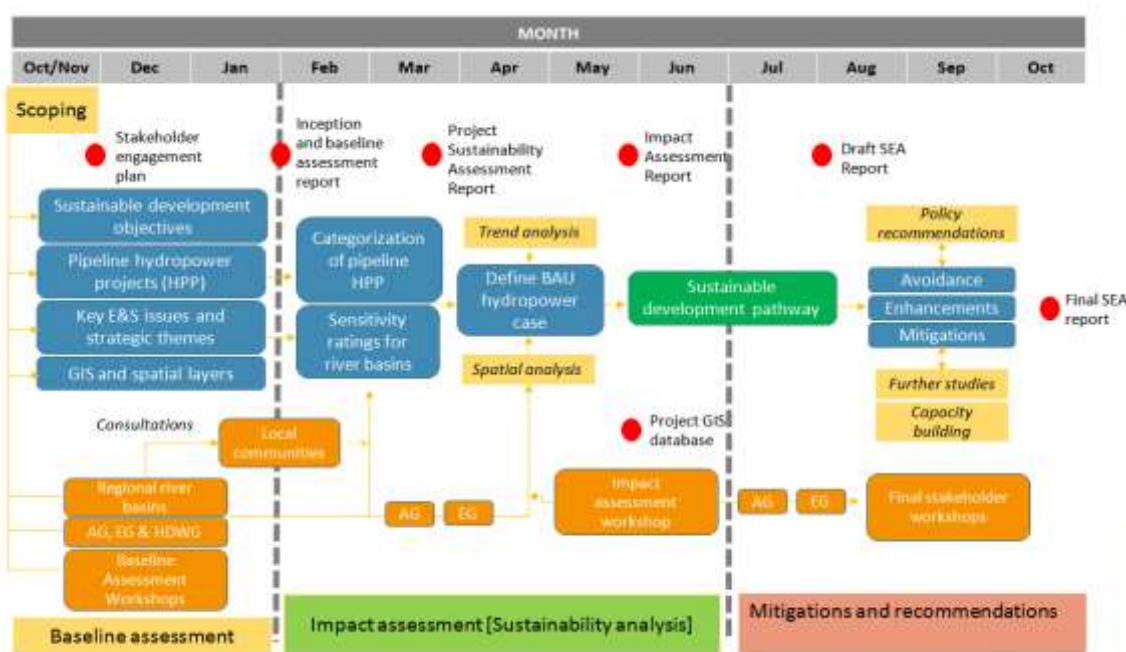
MONTH

Oct/Nov | Dec | Jan | Feb | Mar | Apr | May | Jun | Jul | Aug | Sep | Oct

Scoping

Stakeholder engagement plan

Inception and baseline assessment report

Project Sustainability Assessment Report

Impact Assessment Report

Draft SEA Report

Sustainable development objectives

Pipeline hydropower projects (HPP)

Key E&S issues and strategic themes

GIS and spatial layers

Categorization of pipeline HPP

Sensitivity ratings for river basins

Trend analysis

Define BAU hydropower case

Spatial analysis

Sustainable development pathway

Policy recommendations

Avoidance

Enhancements

Mitigations

Further studies

Capacity building

Final SEA report

Consultations

Local communities

Project GIS database

Regional river basins

AG, EG & HDWG

Baseline Assessment Workshops

AG

EG

Impact assessment workshop

AG

EG

Final stakeholder workshops

Baseline assessment

Impact assessment [Sustainability analysis]

Mitigations and recommendations